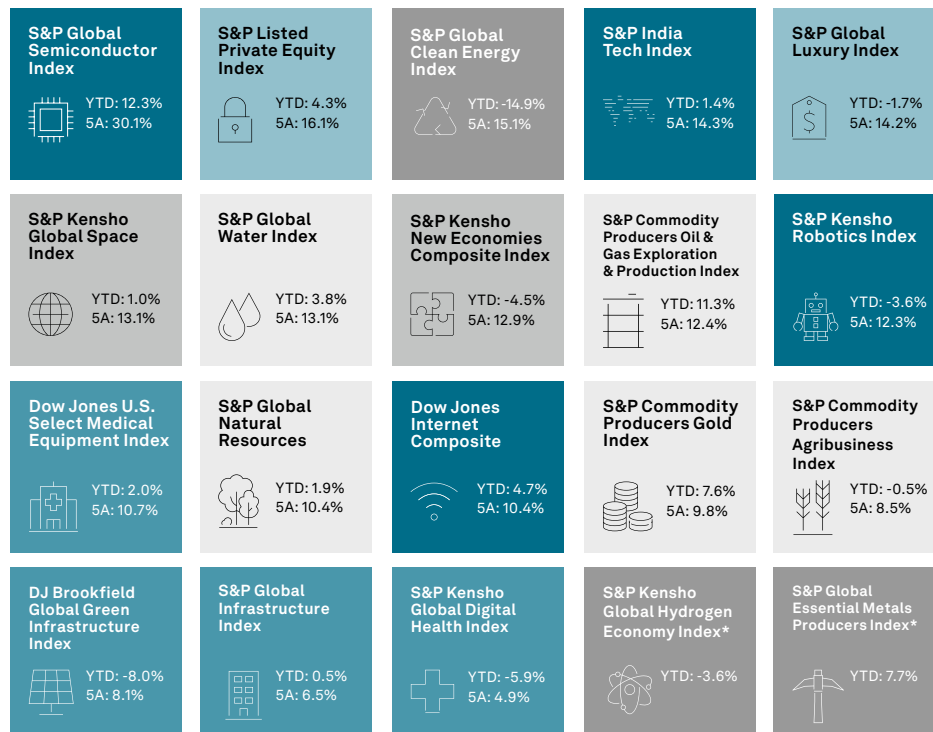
S&P Global Semiconductor Index

YTD: 12.3%
5A: 30.1%

S&P Listed Private Equity Index

YTD: 4.3%
5A: 16.1%

S&P Global Clean Energy Index

YTD: -14.9%
5A: 15.1%

S&P India Tech Index

YTD: 1.4%
5A: 14.3%

S&P Global Luxury Index

YTD: -1.7%
5A: 14.2%

S&P Kensho Global Space Index

YTD: 1.0%
5A: 13.1%

S&P Global Water Index

YTD: 3.8%
5A: 13.1%

S&P Kensho New Economies Composite Index

YTD: -4.5%
5A: 12.9%

S&P Commodity Producers Oil & Gas Exploration & Production Index

YTD: 11.3%
5A: 12.4%

S&P Kensho Robotics Index

YTD: -3.6%
5A: 12.3%

Dow Jones U.S. Select Medical Equipment Index

YTD: 2.0%
5A: 10.7%

S&P Global Natural Resources

YTD: 1.9%
5A: 10.4%

Dow Jones Internet Composite

YTD: 4.7%
5A: 10.4%

S&P Commodity Producers Gold Index

YTD: 7.6%
5A: 9.8%

S&P Commodity Producers Agribusiness Index

YTD: -0.5%
5A: 8.5%

DJ Brookfield Global Green Infrastructure Index

YTD: -8.0%
5A: 8.1%

S&P Global Infrastructure Index

YTD: 0.5%
5A: 6.5%

S&P Kensho Global Digital Health Index

YTD: -5.9%
5A: 4.9%

S&P Kensho Global Hydrogen Economy Index*

YTD: -3.6%

S&P Global Essential Metals Producers Index*

YTD: 7.7%